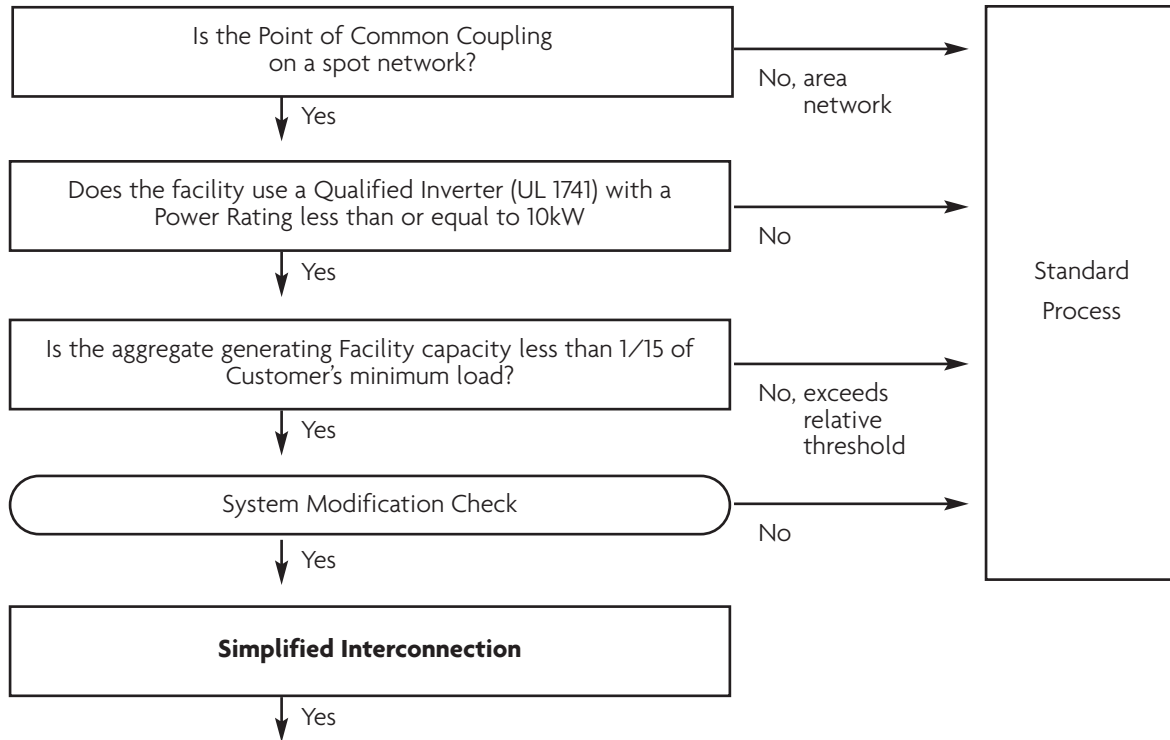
Is the Point of Common Coupling on a spot network?

No, area network

Yes

Does the facility use a Qualified Inverter (UL 1741) with a Power Rating less than or equal to 10kW

No

Yes

Is the aggregate generating Facility capacity less than 1/15 of Customer's minimum load?

No, exceeds relative threshold

Yes

System Modification Check

No

Yes

Simplified Interconnection

Yes

Standard Process